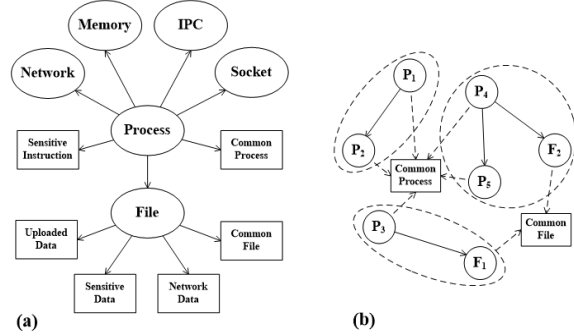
Memory

IPC

Network

Socket

Process

Sensitive Instruction

Common Process

File

Uploaded Data

Common File

Sensitive Data

Network Data

(a)

$P_1$

$P_4$

$P_2$

Common Process

$F_2$

$P_5$

$P_3$

Common File

$F_1$

(b)